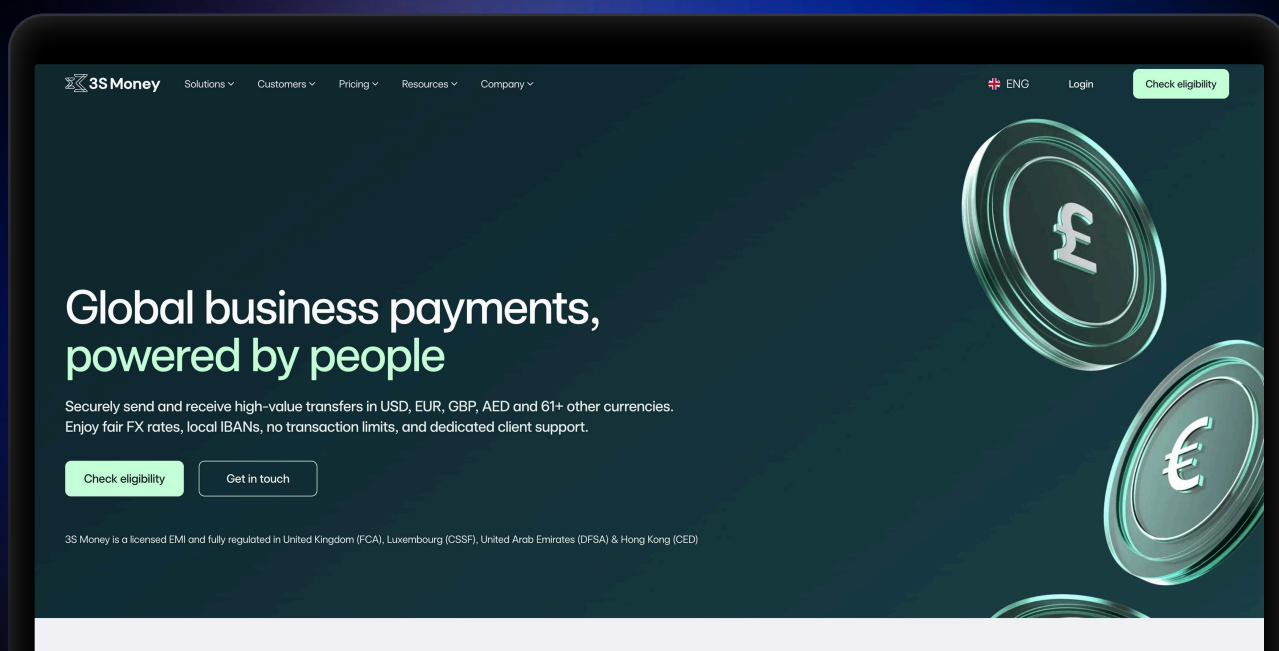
3S Money Solutions Customers Pricing Resources Company

ENG Login Check eligibility

Global business payments, powered by people

Securely send and receive high-value transfers in USD, EUR, GBP, AED and 61+ other currencies. Enjoy fair FX rates, local IBANs, no transaction limits, and dedicated client support.

Check eligibility Get in touch

3S Money is a licensed EMI and fully regulated in United Kingdom (FCA), Luxembourg (CSSF), United Arab Emirates (DFSA) & Hong Kong (CED)

£

€